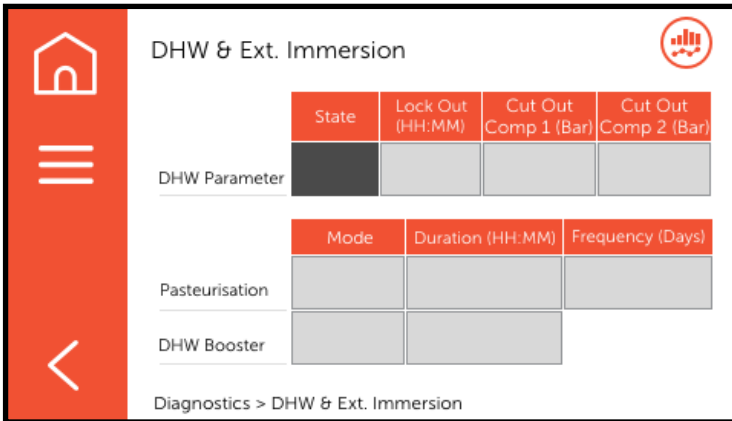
DHW & Ext. Immersion

| | State | Lock Out (HH:MM) | Cut Out Comp 1 (Bar) | Cut Out Comp 2 (Bar) |
|---|---|---|---|---|
| DHW Parameter | | | | |

| | Mode | Duration (HH:MM) | Frequency (Days) |
|---|---|---|---|
| Pasteurisation | | | |
| DHW Booster | | | |

Diagnostics > DHW & Ext. Immersion